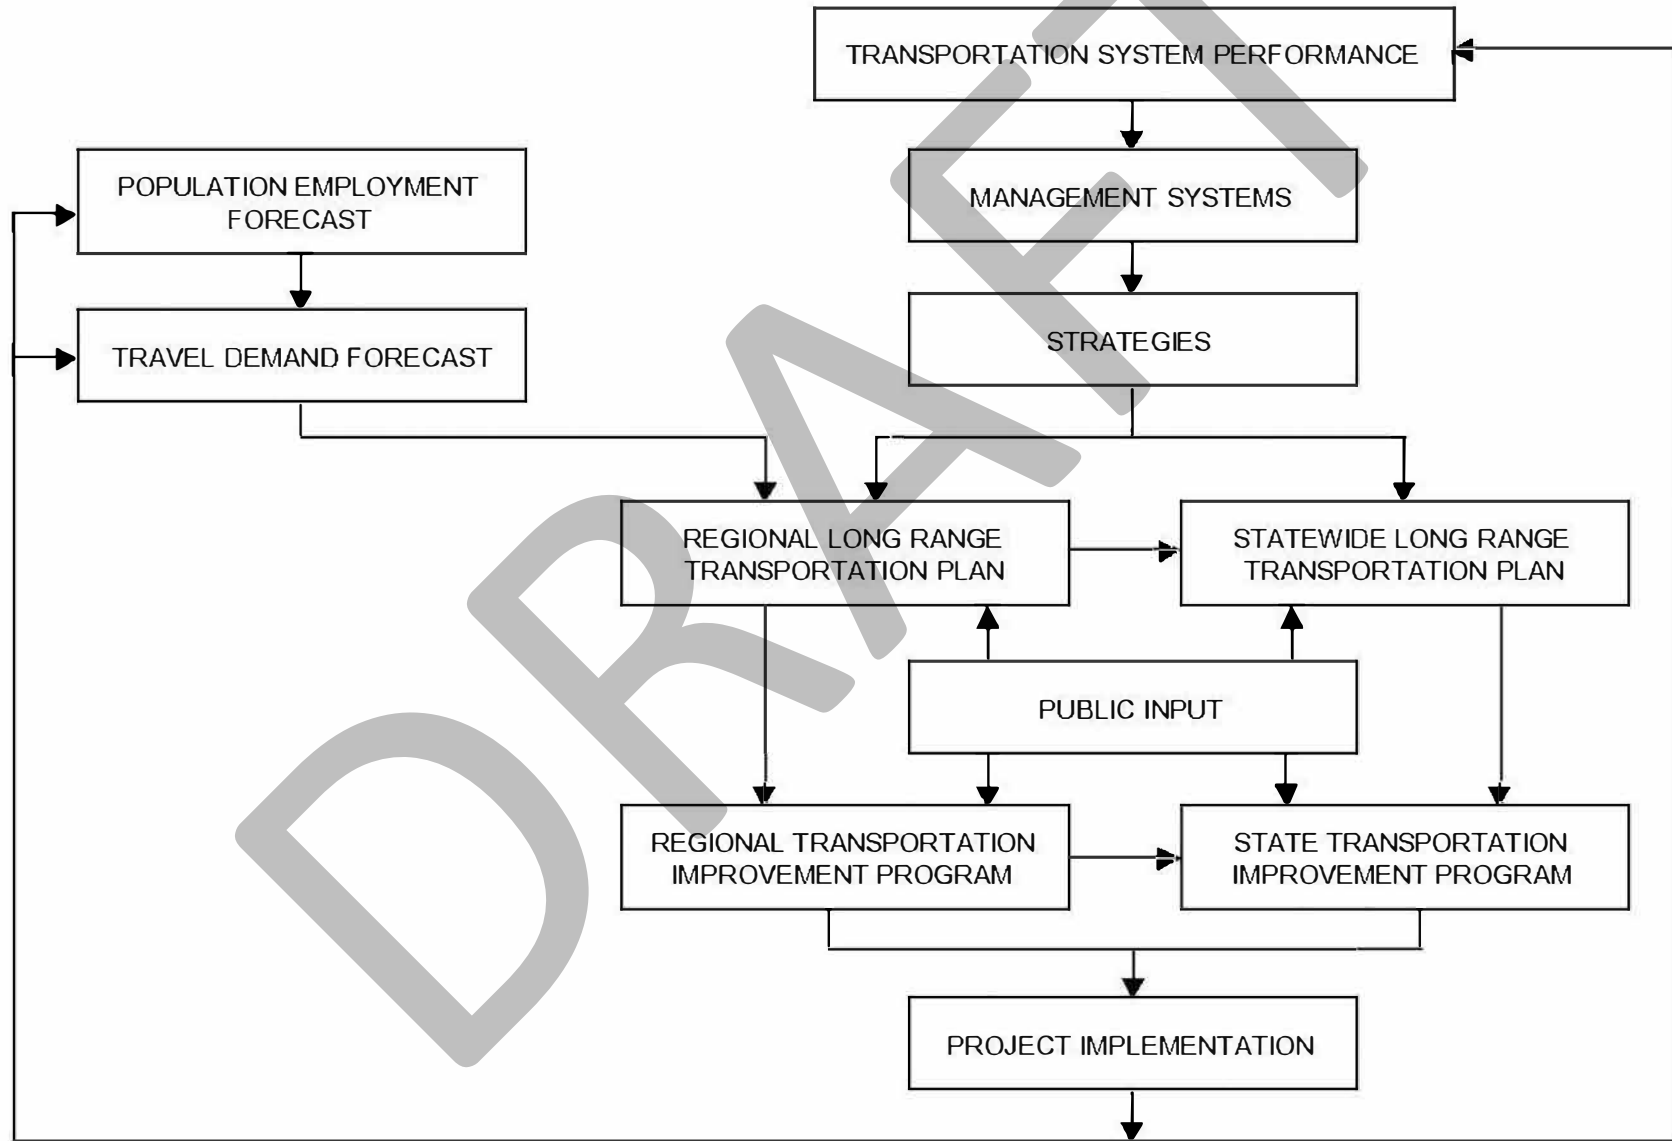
TRANSPORTATION SYSTEM PERFORMANCE

POPULATION EMPLOYMENT FORECAST

MANAGEMENT SYSTEMS

TRAVEL DEMAND FORECAST

STRATEGIES

REGIONAL LONG RANGE TRANSPORTATION PLAN

STATEWIDE LONG RANGE TRANSPORTATION PLAN

PUBLIC INPUT

REGIONAL TRANSPORTATION IMPROVEMENT PROGRAM

STATE TRANSPORTATION IMPROVEMENT PROGRAM

PROJECT IMPLEMENTATION

DRAFT